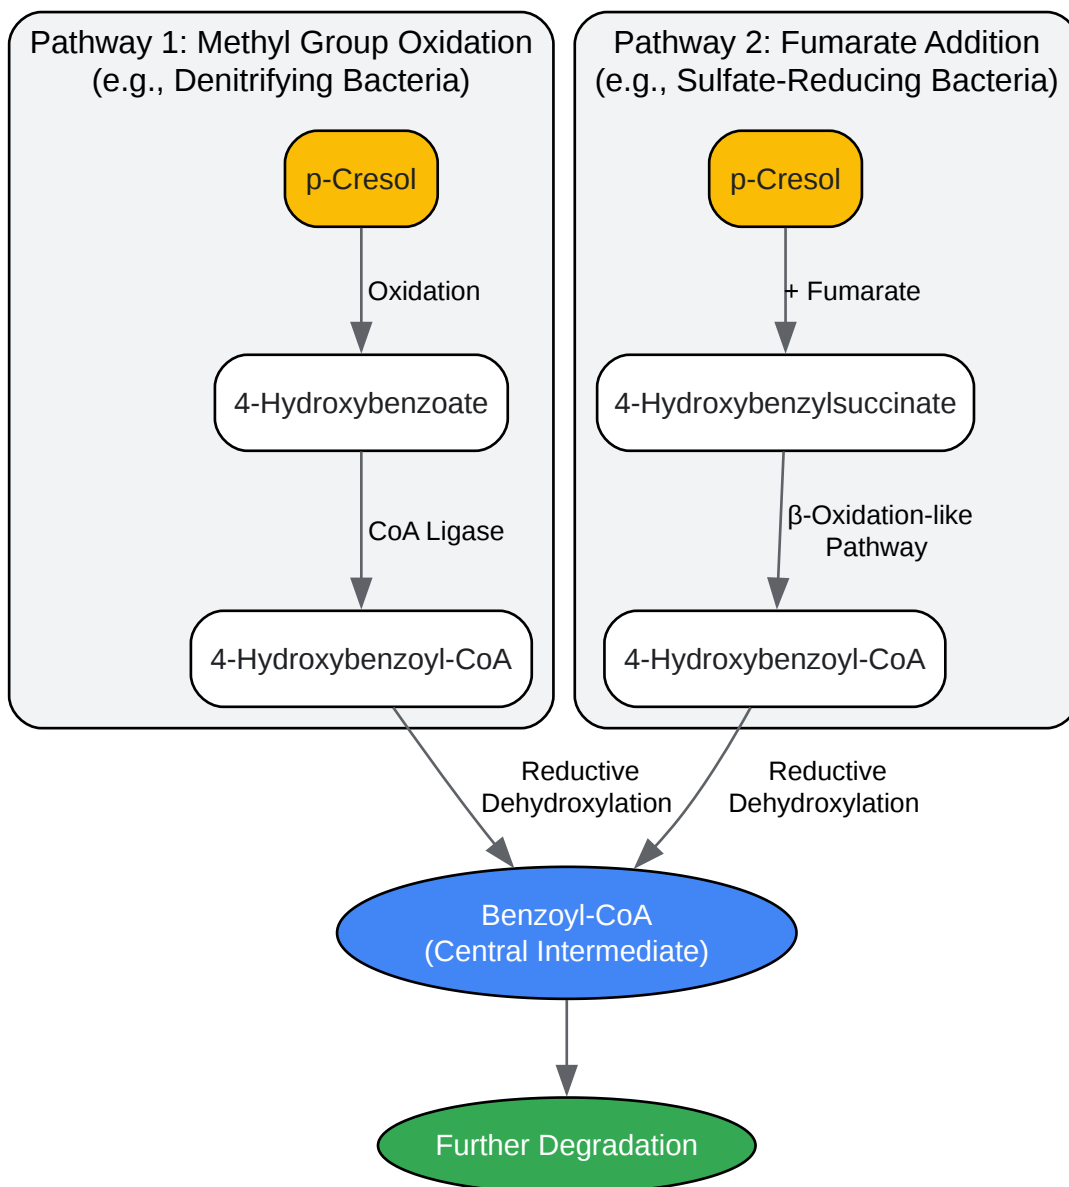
Pathway 1: Methyl Group Oxidation
(e.g., Denitrifying Bacteria)

p-Cresol

Oxidation

4-Hydroxybenzoate

CoA Ligase

4-Hydroxybenzoyl-CoA

Pathway 2: Fumarate Addition
(e.g., Sulfate-Reducing Bacteria)

p-Cresol

+ Fumarate

4-Hydroxybenzylsuccinate

β-Oxidation-like
Pathway

4-Hydroxybenzoyl-CoA

Reductive
Dehydroxylation

Reductive
Dehydroxylation

Benzoyl-CoA
(Central Intermediate)

Further Degradation